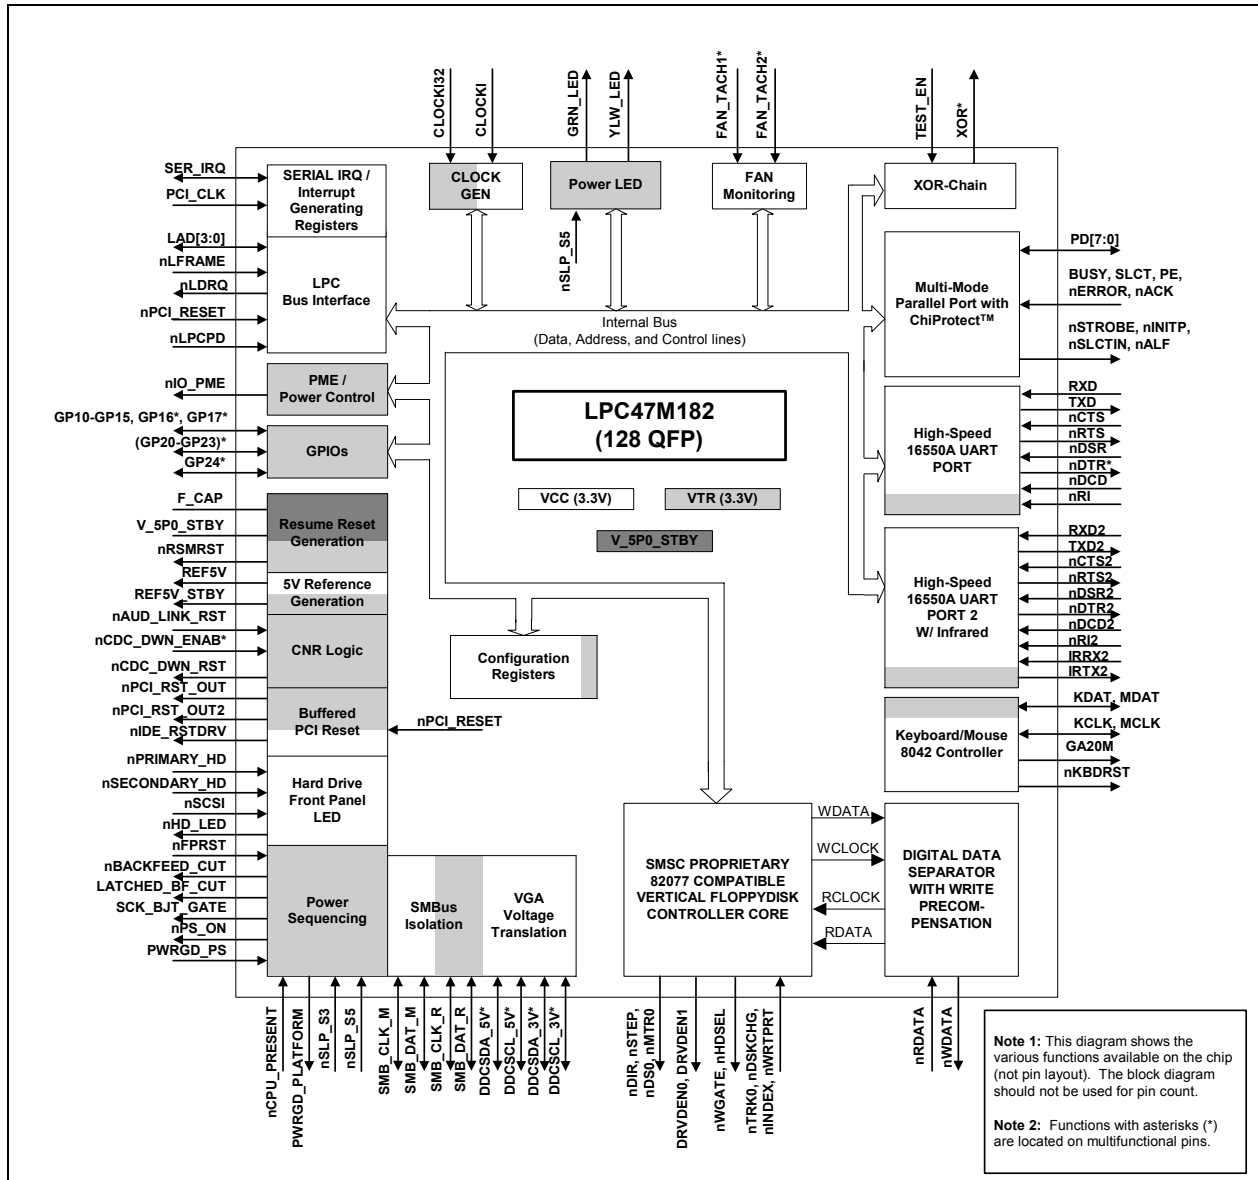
CLOCKI32
CLOCKI
GRN_LED
YLW_LED
FAN_TACH1*
FAN_TACH2*
TEST_EN
XOR*

SER_IRQ
PCI_CLK
SERIAL IRQ / Interrupt Generating Registers
CLOCK GEN
Power LED
FAN Monitoring
XOR-Chain

LAD[3:0]
nLFRAME
nLDRQ
nPCI_RESET
nLPCPD
LPC Bus Interface
nSLP_S5
PD[7:0]
BUSY, SLCT, PE, nERROR, nACK
Multi-Mode Parallel Port with ChiProtect™
nSTROBE, nINITP, nSLCTIN, nALF
Internal Bus (Data, Address, and Control lines)

nIO_PME
PME / Power Control
GP10-GP15, GP16*, GP17*
(GP20-GP23)*
GP24*
GPIOs
LPC47M182 (128 QFP)
VCC (3.3V)
VTR (3.3V)
V_5P0_STBY
RXD
TXD
nCTS
nRTS
nDSR
nDTR*
nDCD
nRI
High-Speed 16550A UART PORT

F_CAP
V_5P0_STBY
nRSMRST
Resume Reset Generation
REF5V
REF5V_STBY
5V Reference Generation
nAUD_LINK_RST
nCDC_DWN_ENAB*
nCDC_DWN_RST
CNR Logic
nPCI_RST_OUT
nPCI_RST_OUT2
nIDE_RSTDRV
Buffered PCI Reset
nPCI_RESET
Configuration Registers
RXD2
TXD2
nCTS2
nRTS2
nDSR2
nDTR2
nDCD2
nRI2
IRRX2
IRTX2
High-Speed 16550A UART PORT 2 W/ Infrared
KDAT, MDAT
KCLK, MCLK
GA20M
nKBDRST
Keyboard/Mouse 8042 Controller

nPRIMARY_HD
nSECONDARY_HD
nSCSI
nHD_LED
nFPRST
Hard Drive Front Panel LED
nBACKFEED_CUT
LATCHED_BF_CUT
SCK_BJT_GATE
nPS_ON
PWRGD_PS
Power Sequencing
SMBus Isolation
VGA Voltage Translation
SMSC PROPRIETARY 82077 COMPATIBLE VERTICAL FLOPPYDISK CONTROLLER CORE
WDATA
WCLOCK
RCLOCK
RDATA
DIGITAL DATA SEPARATOR WITH WRITE PRECOMPENSATION

nCPU_PRESENT
PWRGD_PLATFORM
nSLP_S3
nSLP_S5
SMB_CLK_M
SMB_DAT_M
SMB_CLK_R
SMB_DAT_R
DDCSDA_5V*
DDCSCL_5V*
DDCSDA_3V*
DDCSCL_3V*
nDIR, nSTEP, nDS0, nMTR0
DRVDEN0, DRVDEN1
nWGATE, nHDSEL
nTRK0, nDSKCHG, nINDEX, nWRTPRT
nRDATA
nWDATA

**Note 1:** This diagram shows the various functions available on the chip (not pin layout). The block diagram should not be used for pin count.

**Note 2:** Functions with asterisks (*) are located on multifunctional pins.